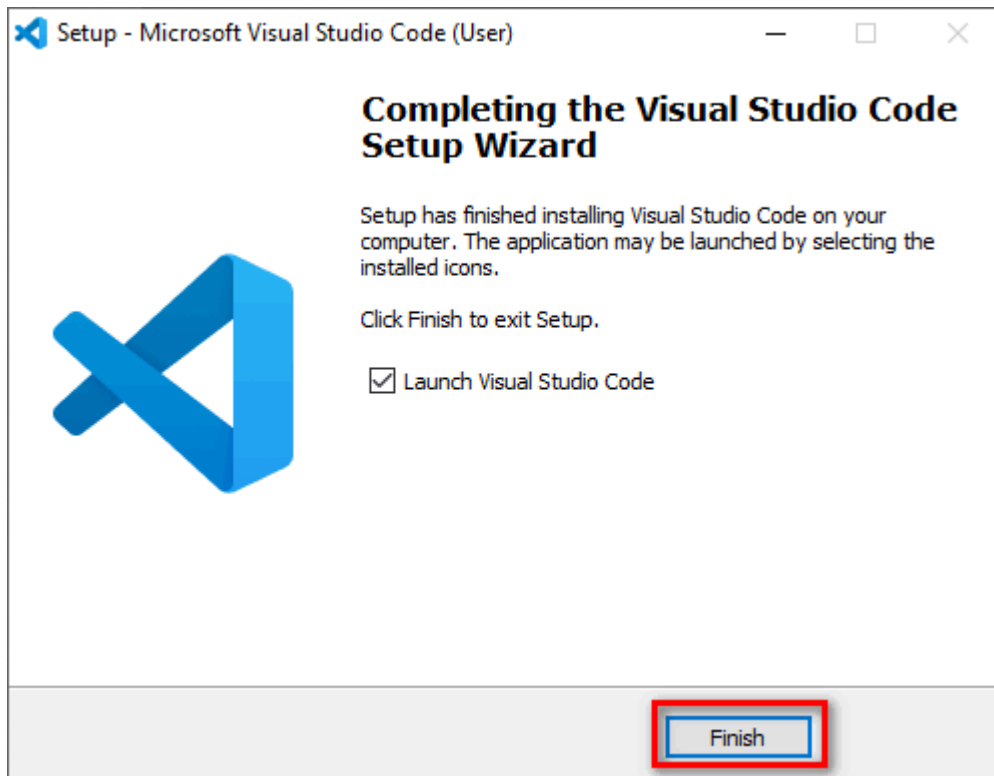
Setup - Microsoft Visual Studio Code (User)

Completing the Visual Studio Code Setup Wizard

Setup has finished installing Visual Studio Code on your computer. The application may be launched by selecting the installed icons.

Click Finish to exit Setup.

☑ Launch Visual Studio Code

Finish